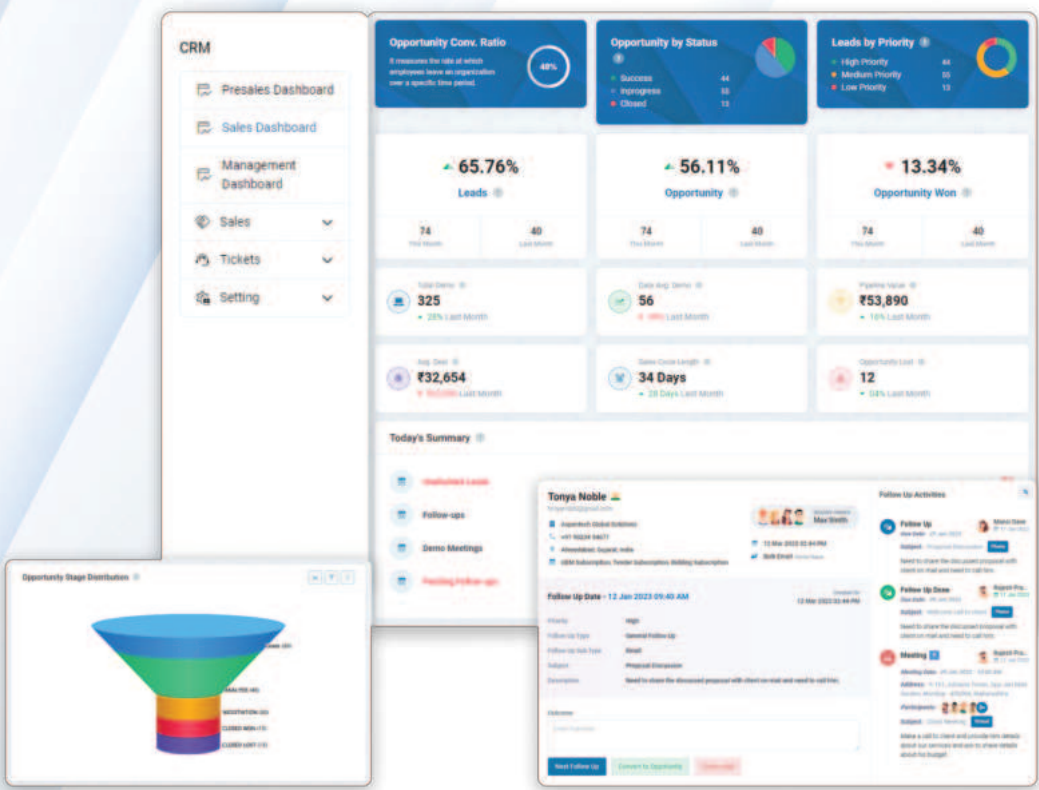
CRM

Presales Dashboard

Sales Dashboard

Management Dashboard

Sales

Tickets

Setting

Opportunity Conv. Ratio

It measures the rate at which employees leave an organization over a specific time period.

48%

Opportunity by Status

Success 44

Inprogress 32

Closed 13

Leads by Priority

High Priority 44

Medium Priority 55

Low Priority 13

65.76%

Leads

74 This Month

40 Last Month

56.11%

Opportunity

74 This Month

40 Last Month

13.34%

Opportunity Won

74 This Month

40 Last Month

Total Demo

325

28% Last Month

Data Avg. Demo

56

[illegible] Last Month

Pipeline Value

₹53,890

16% Last Month

Avg. Deal

₹32,654

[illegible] Last Month

Sales Cycle Length

34 Days

28 Days Last Month

Opportunity Lost

12

04% Last Month

Today's Summary

Unattended Leads

Follow-ups

Demo Meetings

Pending Follow-ups

Opportunity Stage Distribution

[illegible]

ANALYSIS (40)

NEGOTIATION (20)

CLOSED WON (15)

CLOSED LOST (15)

Tonya Noble

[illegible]

Inspiretech Global Solutions

+91 90239 94677

Ahmedabad, Gujarat, India

CRM Subscription, Tender Subscription, Bidding Subscription

Max Smith

13 Mar 2023 02:44 PM

Bulk Email

Follow Up Date : 12 Jan 2023 09:40 AM

Created On 13 Mar 2023 02:44 PM

| | |
|---|---|
| Priority | High |
| Follow Up Type | General Follow Up |
| Follow Up Sub Type | Email |
| Subject | Proposal Discussion |
| Description | Need to share the discussed proposal with client on mail and need to call him. |

Outcome

Enter Outcome

Next Follow Up

Convert to Opportunity

Close Lead

Follow Up Activities

Follow Up

Due Date : 25 Jan 2023

Mario Dase

Subject : Proposal Discussion

Need to share the discussed proposal with client on mail and need to call him.

Follow Up Done

Due Date : 25 Jan 2023

Rupesh Pa...

Subject : Welcome call to client

Need to share the discussed proposal with client on mail and need to call him.

Meeting

Rupesh Pa...

Meeting Date : 25 Jan 2023 10:00 AM

Address : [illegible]

Participants :

Subject : Client Meeting

Make a call to client and provide him details about our services and ask to share details about his budget.